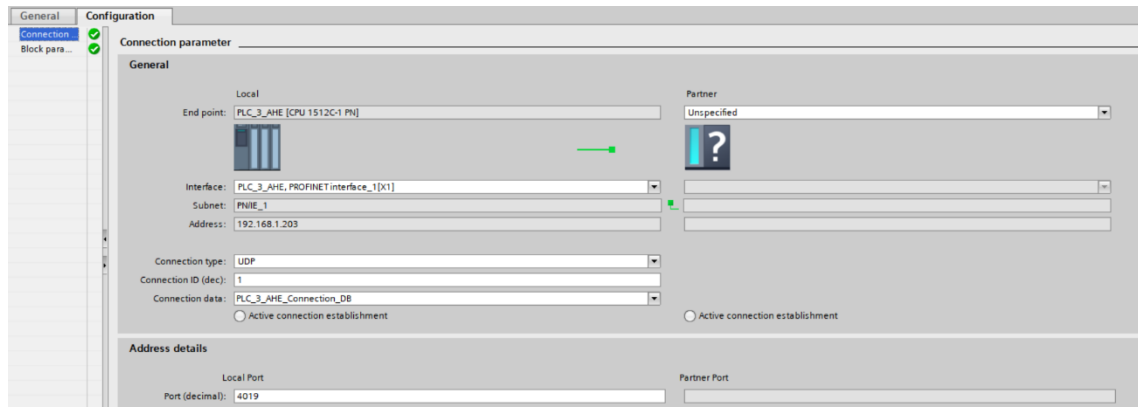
General
Configuration

Connection ...
Block para...

Connection parameter

General

Local

Partner

End point: PLC_3_AHE [CPU 1512C-1 PN]

Unspecified

Interface: PLC_3_AHE, PROFINET interface_1[X1]

Subnet: PN/IE_1

Address: 192.168.1.203

Connection type: UDP

Connection ID (dec): 1

Connection data: PLC_3_AHE_Connection_DB

Active connection establishment

Active connection establishment

Address details

Local Port

Partner Port

Port (decimal): 4019